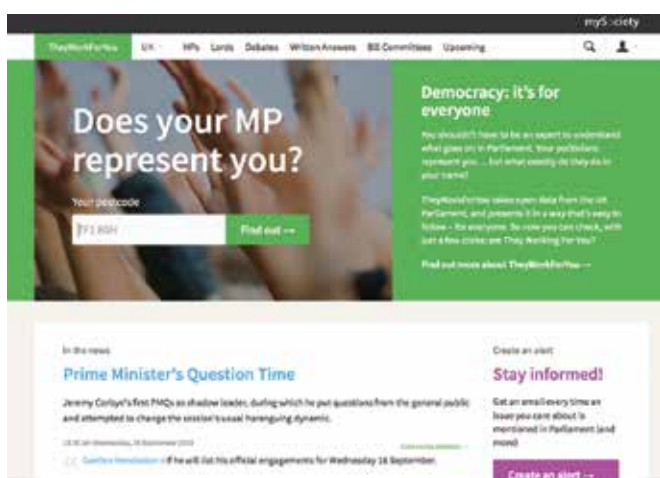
mySociety

TheyWorkForYou UK MPs Lords Debates Written Answers Bill Committees Upcoming

Does your MP represent you?

Your postcode

TF1 8GH

Find out →

Democracy: it's for everyone

You shouldn't have to be an expert to understand what goes on in Parliament. Your politicians represent you … but what exactly do they do in your name?

TheyWorkForYou takes open data from the UK Parliament, and presents it in a way that's easy to follow – for everyone. So now you can check, with just a few clicks: are They Working For You?

Find out more about TheyWorkForYou →

In the news

Prime Minister's Question Time

Jeremy Corbyn's first PMQs as shadow leader, during which he put questions from the general public and attempted to change the session's usual haranguing dynamic.

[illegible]

Gareth Thomas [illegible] If he will list his official engagements for Wednesday 16 September.

Create an alert

Stay informed!

Get an email every time an issue you care about is mentioned in Parliament (and more)

Create an alert →